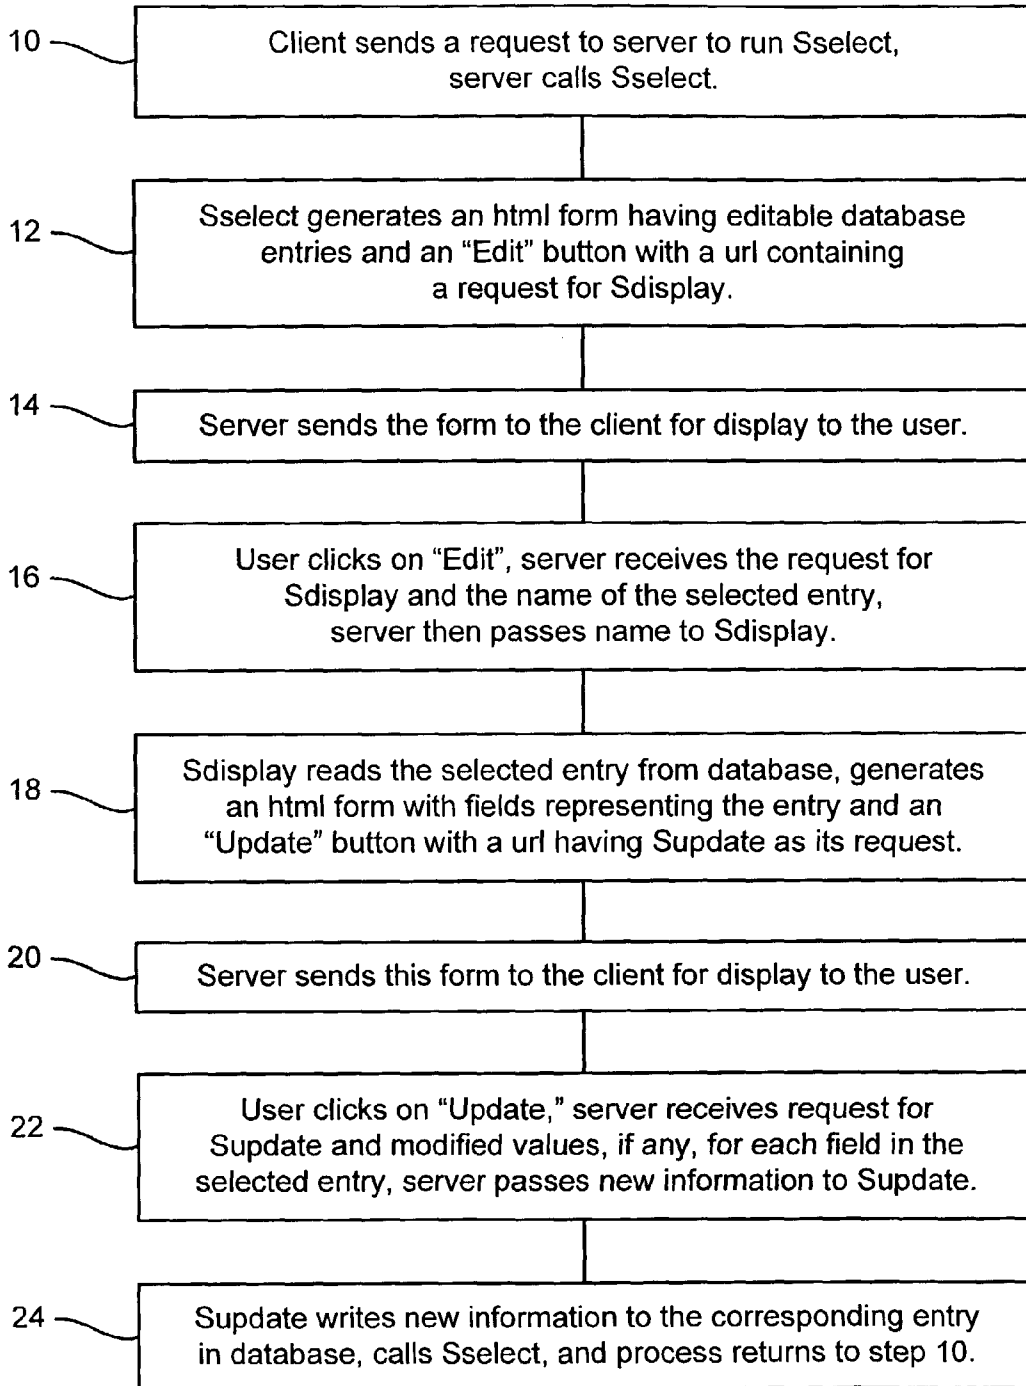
10
Client sends a request to server to run Sselect, server calls Sselect.

12
Sselect generates an html form having editable database entries and an "Edit" button with a url containing a request for Sdisplay.

14
Server sends the form to the client for display to the user.

16
User clicks on "Edit", server receives the request for Sdisplay and the name of the selected entry, server then passes name to Sdisplay.

18
Sdisplay reads the selected entry from database, generates an html form with fields representing the entry and an "Update" button with a url having Supdate as its request.

20
Server sends this form to the client for display to the user.

22
User clicks on "Update," server receives request for Supdate and modified values, if any, for each field in the selected entry, server passes new information to Supdate.

24
Supdate writes new information to the corresponding entry in database, calls Sselect, and process returns to step 10.